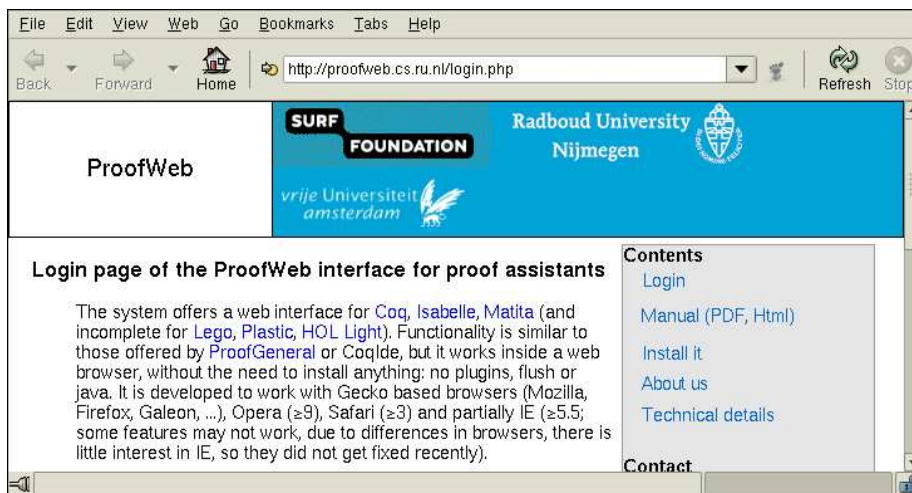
File Edit View Web Go Bookmarks Tabs Help

Back Forward Home http://proofweb.cs.ru.nl/login.php Refresh Stop

ProofWeb

SURF FOUNDATION

Radboud University Nijmegen

vrije Universiteit amsterdam

Login page of the ProofWeb interface for proof assistants

The system offers a web interface for Coq, Isabelle, Matita (and incomplete for Lego, Plastic, HOL Light). Functionality is similar to those offered by ProofGeneral or CoqIde, but it works inside a web browser, without the need to install anything: no plugins, flush or java. It is developed to work with Gecko based browsers (Mozilla, Firefox, Galeon, ...), Opera (≥9), Safari (≥3) and partially IE (≥5.5; some features may not work, due to differences in browsers, there is little interest in IE, so they did not get fixed recently).

Contents
Login
Manual (PDF, Html)
Install it
About us
Technical details

Contact